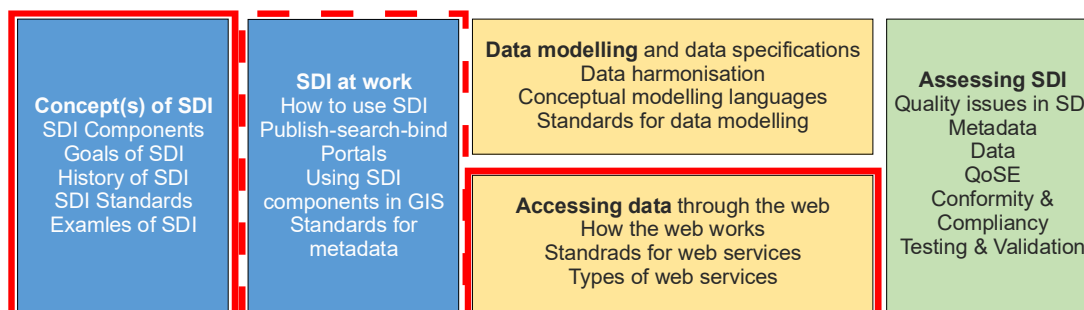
Concept(s) of SDI
SDI Components
Goals of SDI
History of SDI
SDI Standards
Examles of SDI

SDI at work
How to use SDI
Publish-search-bind
Portals
Using SDI components in GIS
Standards for metadata

Data modelling and data specifications
Data harmonisation
Conceptual modelling languages
Standards for data modelling

Accessing data through the web
How the web works
Standrads for web services
Types of web services

Assessing SDI
Quality issues in SD
Metadata
Data
QoSE
Conformity & Compliancy
Testing & Validation